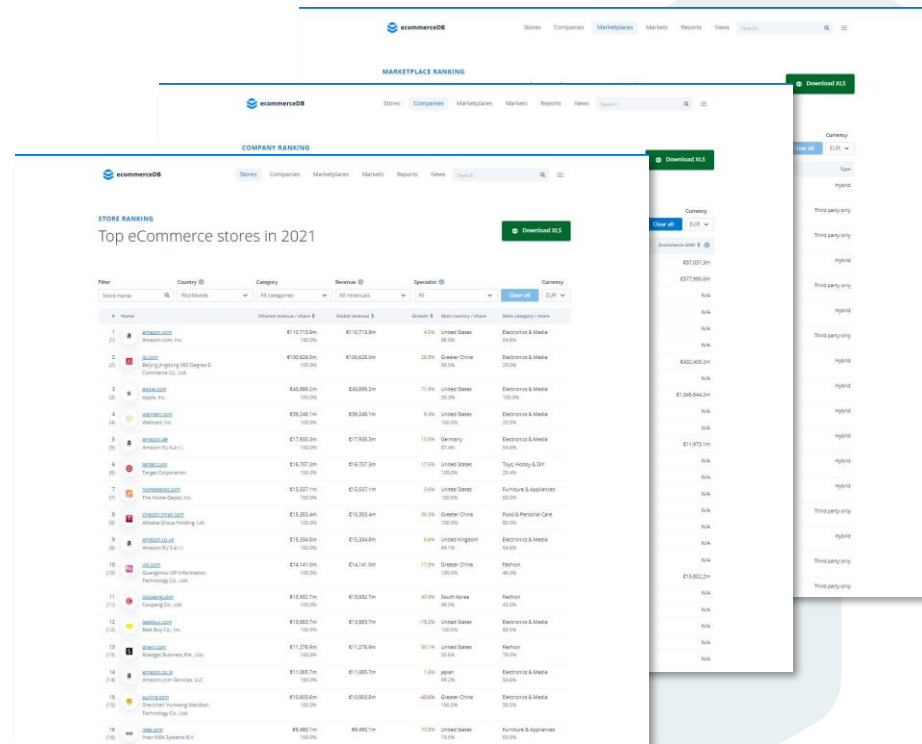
ecommerceDB Stores Companies Marketplaces Markets Reports News Search

MARKETPLACE RANKING

Download XLS

Currency
EUR

Type
Hybrid
Third party only
Third party only
Hybrid
Third party only
Hybrid
Third party only
Hybrid
Hybrid
Hybrid
Hybrid
Hybrid
Hybrid
Hybrid
Third party only
Third party only
Hybrid
Third party only

ecommerceDB Stores Companies Marketplaces Markets Reports News Search

COMPANY RANKING

Download XLS

Currency
Clear all EUR

Ecommerce GMV
€97,037.3m
€377,990.0m
N/A
N/A
N/A
€452,405.2m
N/A
€1,046,644.2m
N/A
N/A
€11,973.1m
N/A
N/A
N/A
N/A
N/A
N/A
€15,602.2m
N/A
N/A
N/A

ecommerceDB Stores Companies Marketplaces Markets Reports News Search

STORE RANKING
Top eCommerce stores in 2021

Download XLS

Filter | Country | Category | Revenue | Specialist | Currency
Store name | Worldwide | All categories | All revenues | All | Clear all | EUR

| # | Name | Filtered revenue / share | Global revenue | Growth | Main country / share | Main category / share |
|---|---|---|---|---|---|---|
| 1 (1) | amazon.com Amazon.com, Inc. | €110,715.8m 100.0% | €110,715.8m | 4.5% | United States 96.0% | Electronics & Media 54.0% |
| 2 (2) | jd.com Beijing Jingdong 360 Degree E-Commerce Co., Ltd. | €100,626.0m 100.0% | €100,626.0m | 28.9% | Greater China 99.5% | Electronics & Media 29.0% |
| 3 (3) | apple.com Apple, Inc. | €40,899.2m 100.0% | €40,899.2m | 71.4% | United States 55.3% | Electronics & Media 100.0% |
| 4 (4) | walmart.com Walmart, Inc. | €39,248.1m 100.0% | €39,248.1m | 8.4% | United States 100.0% | Electronics & Media 29.0% |
| 5 (5) | amazon.de Amazon EU S.à r.l. | €17,930.3m 100.0% | €17,930.3m | 13.0% | Germany 87.4% | Electronics & Media 54.6% |
| 6 (6) | target.com Target Corporation | €16,707.3m 100.0% | €16,707.3m | 17.5% | United States 100.0% | Toys, Hobby & DIY 29.4% |
| 7 (7) | homedepot.com The Home Depot, Inc. | €15,537.1m 100.0% | €15,537.1m | 3.6% | United States 100.0% | Furniture & Appliances 68.0% |
| 8 (8) | chaoshi.tmall.com Alibaba Group Holding, Ltd. | €15,353.4m 100.0% | €15,353.4m | 30.3% | Greater China 100.0% | Food & Personal Care 80.0% |
| 9 (9) | amazon.co.uk Amazon EU S.à r.l. | €15,334.8m 100.0% | €15,334.8m | 8.4% | United Kingdom 94.1% | Electronics & Media 54.6% |
| 10 (10) | vip.com Guangzhou VIP Information Technology Co., Ltd. | €14,141.0m 100.0% | €14,141.0m | 17.0% | Greater China 100.0% | Fashion 46.0% |
| 11 (11) | coupang.com Coupang Co., Ltd. | €13,902.7m 100.0% | €13,902.7m | 40.9% | South Korea 99.5% | Fashion 40.0% |
| 12 (12) | bestbuy.com Best Buy Co., Inc. | €13,883.7m 100.0% | €13,883.7m | -15.2% | United States 100.0% | Electronics & Media 89.0% |
| 13 (13) | shein.com Roadget Business Pte., Ltd. | €11,276.9m 100.0% | €11,276.9m | 50.1% | United States 32.6% | Fashion 78.0% |
| 14 (14) | amazon.co.jp Amazon.com Services, LLC | €11,085.7m 100.0% | €11,085.7m | 1.6% | Japan 99.2% | Electronics & Media 54.6% |
| 15 (15) | suning.com Shenzhen Yunwang Wandian Technology Co., Ltd. | €10,603.6m 100.0% | €10,603.6m | -40.6% | Greater China 100.0% | Electronics & Media 38.0% |
| 16 (16) | ikea.com Inter IKEA Systems B.V. | €9,480.1m 100.0% | €9,480.1m | 73.0% | United States 19.5% | Furniture & Appliances 83.0% |